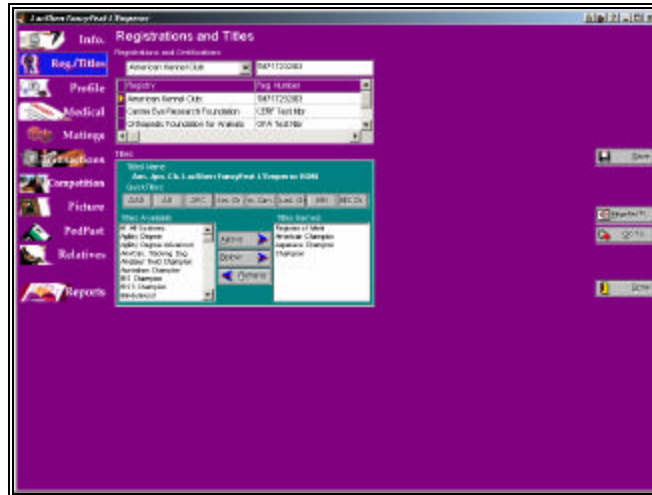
LucBiem FancyFeat L'Empereur

Info.

Reg./Titles

Profile

Medical

Matings

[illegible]ations

Competition

Picture

PedPast

Relatives

Reports

Registrations and Titles

Registrations and Certifications

American Kennel Club

WP71232383

| Registry | Reg. Number |
|---|---|
| American Kennel Club | WP71232383 |
| Canine Eye Research Foundation | CERF Test Ntr |
| Orthopedic Foundation for Animals | OFA Test Ntr |

Titles

Titled Name:

Am. Jpn. Ch. LucBiem FancyFeat L'Empereur ROM

QuickTitles:

AAS All JRC Int. Ch Int. Cert Lat. Ch MH INT.Ch

Titles Available

Titles Earned

Register of Merit
American Champion
Japanese Champion
Champion

Save

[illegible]

GOTO

Exit